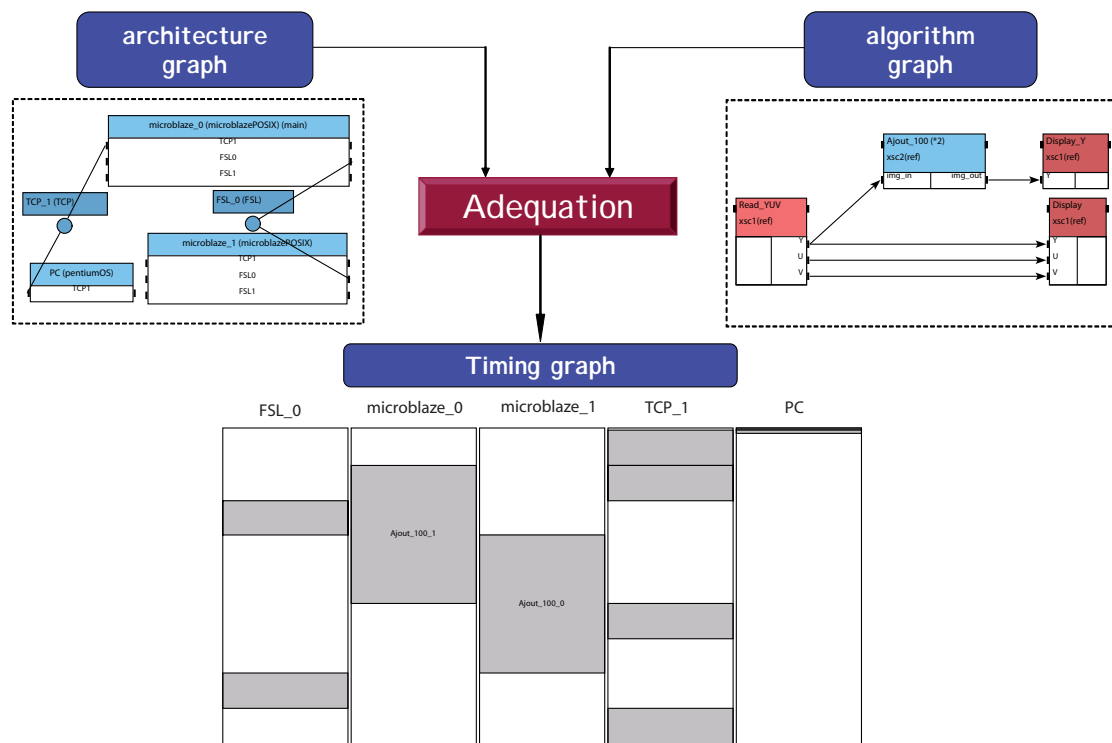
architecture graph

algorithm graph

microblaze_0 (microblazePOSIX) (main)
TCP1
FSL0
FSL1

TCP_1 (TCP)

FSL_0 (FSL)

microblaze_1 (microblazePOSIX)
TCP1
FSL0
FSL1

PC (pentiumOS)
TCP1

Adequation

Ajout_100 (*2)
xsc2(ref)
img_in
img_out

Display_Y
xsc1(ref)
Y

Read_YUV
xsc1(ref)
Y
U
V

Display
xsc1(ref)
Y
U
V

Timing graph

| FSL_0 | microblaze_0 | microblaze_1 | TCP_1 | PC |
|---|---|---|---|---|
| | Ajout_100_1 | Ajout_100_0 | | |